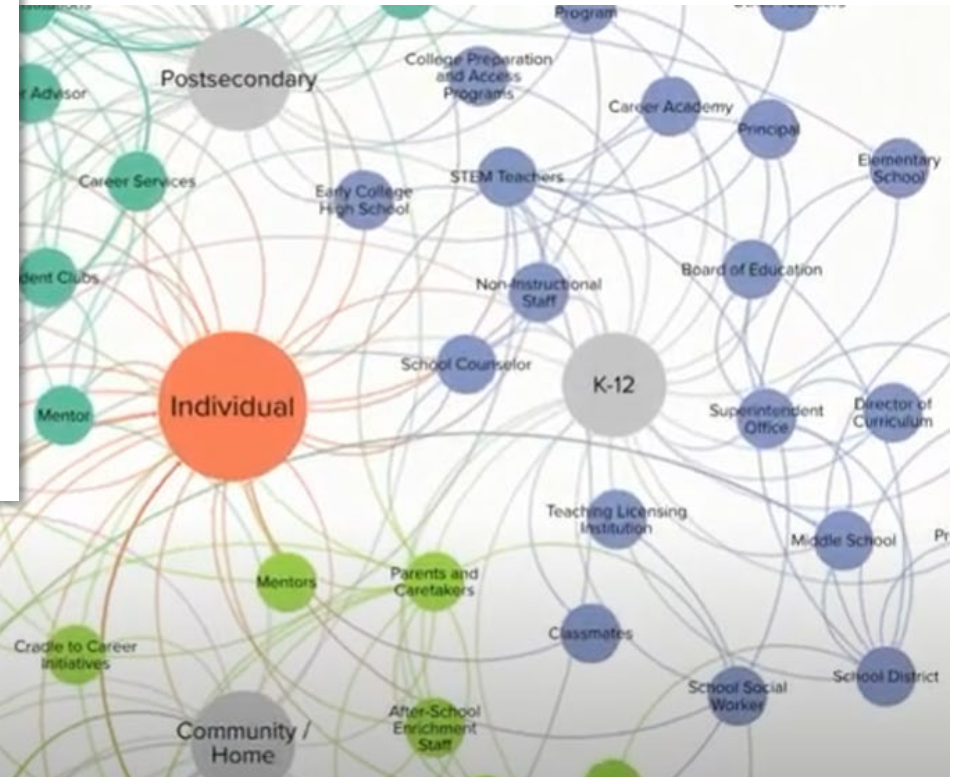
Program

Postsecondary

College Preparation and Access Programs

r Advisor

Career Academy

Principal

Elementary School

Career Services

Early College High School

STEM Teachers

dent Clubs

Board of Education

Non-Instructional Staff

School Counselor

K-12

Mentor

Individual

Superintendent Office

Director of Curriculum

Teaching Licensing Institution

Middle School

Pr

Mentors

Parents and Caretakers

Cradle to Career Initiatives

Classmates

School Social Worker

School District

Community / Home

After-School Enrichment Staff